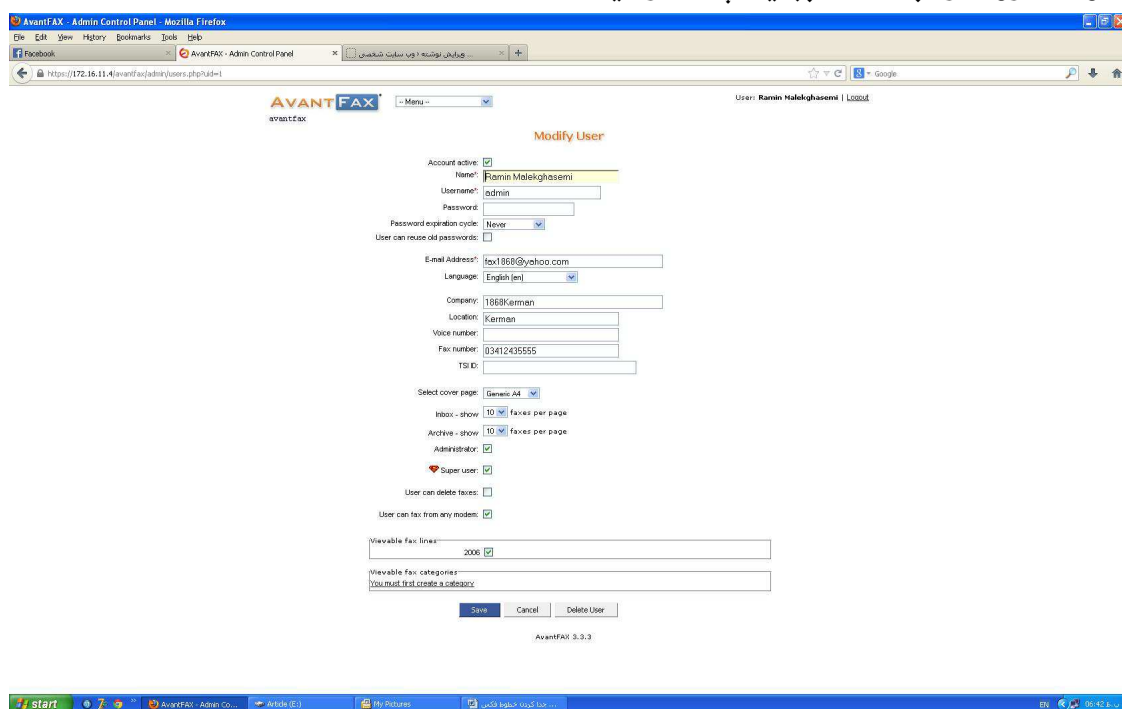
AvantFAX - Admin Control Panel - Mozilla Firefox
File Edit View History Bookmarks Tools Help
Facebook
AvantFAX - Admin Control Panel
... ویرایش نوشته › وب سایت شخصی
https://172.16.11.4/avantfax/admin/users.php?uid=1
Google

AVANTFAX
avantfax
-- Menu --
User: Ramin Malekghasemi | Logout

Modify User

Account active:
Name*: Ramin Malekghasemi
Username*: admin
Password:
Password expiration cycle: Never
User can reuse old passwords:

E-mail Address*: fax1868@yahoo.com
Language: English (en)

Company: 1868Kerman
Location: Kerman
Voice number:
Fax number: 03412435555
TSI ID:

Select cover page: Generic A4
Inbox - show 10 faxes per page
Archive - show 10 faxes per page
Administrator:
Super user:
User can delete faxes:
User can fax from any modem:

Viewable fax lines
2006

Viewable fax categories
You must first create a category

Save Cancel Delete User

AvantFAX 3.3.3

start
AvantFAX - Admin Co...
Article (E:)
My Pictures
... جدا کردن خطوط فکس
EN 06:42 ب.ظ